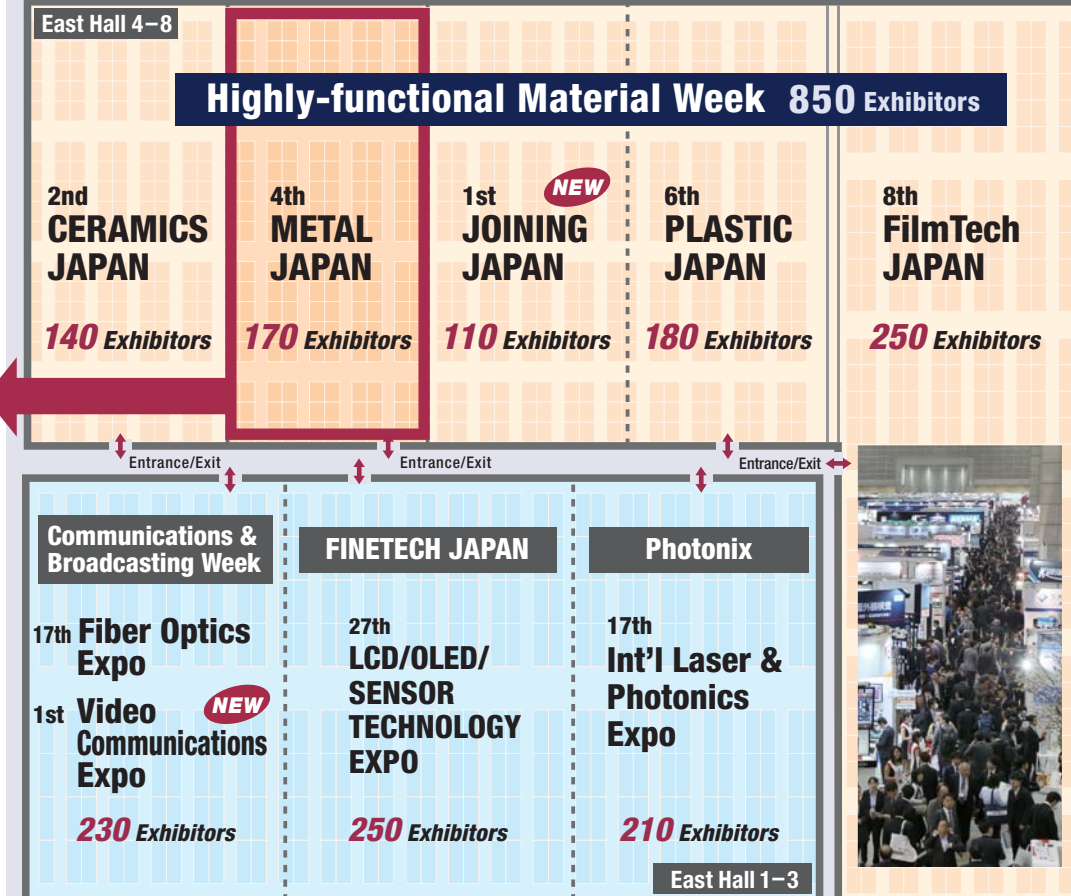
East Hall 4–8

Highly-functional Material Week 850 Exhibitors

2nd CERAMICS JAPAN

140 Exhibitors

4th METAL JAPAN

170 Exhibitors

1st NEW JOINING JAPAN

110 Exhibitors

6th PLASTIC JAPAN

180 Exhibitors

8th FilmTech JAPAN

250 Exhibitors

Entrance/Exit

Entrance/Exit

Entrance/Exit

Communications & Broadcasting Week

17th Fiber Optics Expo

1st Video Communications Expo NEW

230 Exhibitors

FINETECH JAPAN

27th LCD/OLED/ SENSOR TECHNOLOGY EXPO

250 Exhibitors

Photonix

17th Int'l Laser & Photonics Expo

210 Exhibitors

East Hall 1–3